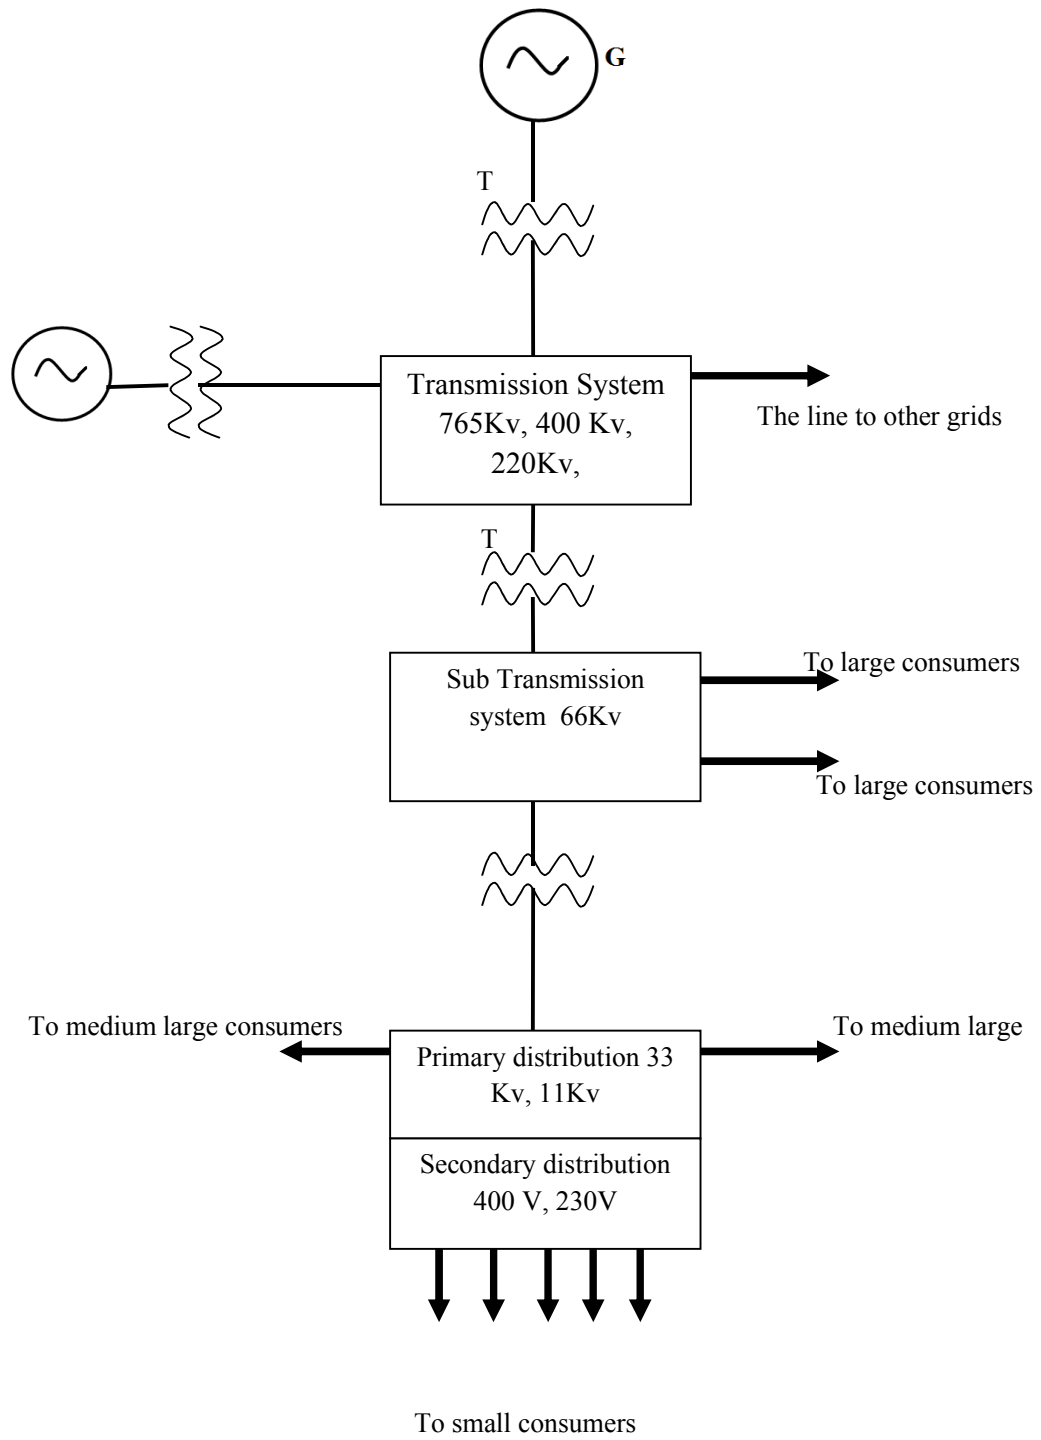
G

T

Transmission System 765Kv, 400 Kv, 220Kv,

The line to other grids

T

Sub Transmission system 66Kv

To large consumers

To large consumers

To medium large consumers

Primary distribution 33 Kv, 11Kv

To medium large

Secondary distribution 400 V, 230V

To small consumers